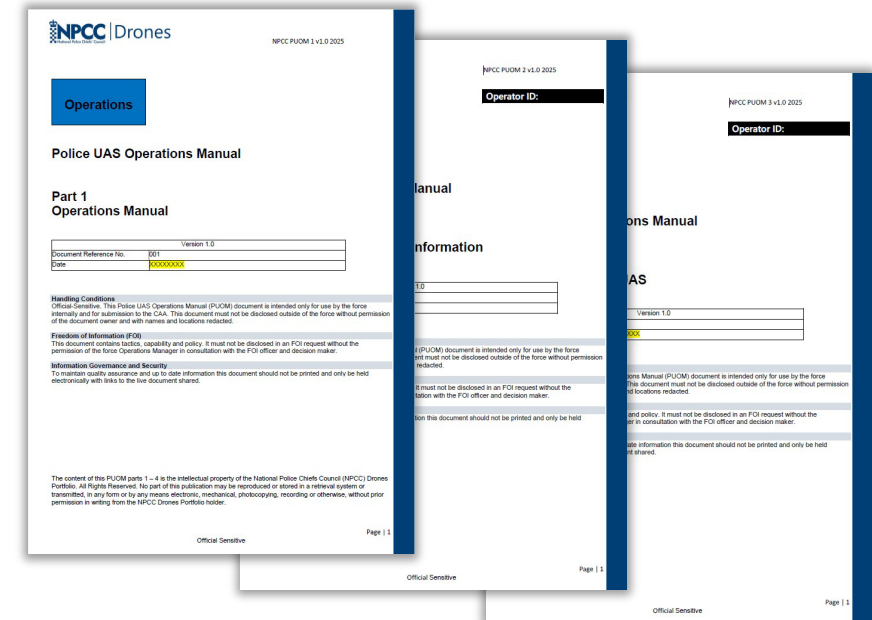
NPCC | Drones
National Police Chiefs' Council

NPCC PUOM 1 v1.0 2025

Operations

Police UAS Operations Manual

Part 1
Operations Manual

| Version 1.0 | |
|---|---|
| Document Reference No. | 001 |
| Date | XXXXXXXX |

Handling Conditions
Official-Sensitive. This Police UAS Operations Manual (PUOM) document is intended only for use by the force internally and for submission to the CAA. This document must not be disclosed outside of the force without permission of the document owner and with names and locations redacted.

Freedom of Information (FOI)
This document contains tactics, capability and policy. It must not be disclosed in an FOI request without the permission of the force Operations Manager in consultation with the FOI officer and decision maker.

Information Governance and Security
To maintain quality assurance and up to date information this document should not be printed and only be held electronically with links to the live document shared.

The content of this PUOM parts 1 – 4 is the intellectual property of the National Police Chiefs Council (NPCC) Drones Portfolio. All Rights Reserved. No part of this publication may be reproduced or stored in a retrieval system or transmitted, in any form or by any means electronic, mechanical, photocopying, recording or otherwise, without prior permission in writing from the NPCC Drones Portfolio holder.

Page | 1

Official Sensitive

NPCC PUOM 2 v1.0 2025

Operator ID:

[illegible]anual

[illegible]nformation

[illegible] 1.0

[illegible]l (PUOM) document is intended only for use by the force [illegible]ent must not be disclosed outside of the force without permission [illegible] redacted.

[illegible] It must not be disclosed in an FOI request without the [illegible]tation with the FOI officer and decision maker.

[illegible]ation this document should not be printed and only be held

Page | 1

Official Sensitive

NPCC PUOM 3 v1.0 2025

Operator ID:

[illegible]ons Manual

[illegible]AS

Version 1.0

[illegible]XXX

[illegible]ations Manual (PUOM) document is intended only for use by the force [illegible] This document must not be disclosed outside of the force without permission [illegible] and locations redacted.

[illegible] and policy. It must not be disclosed in an FOI request without the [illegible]er in consultation with the FOI officer and decision maker.

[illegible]ate information this document should not be printed and only be held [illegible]nt shared.

Page | 1

Official Sensitive